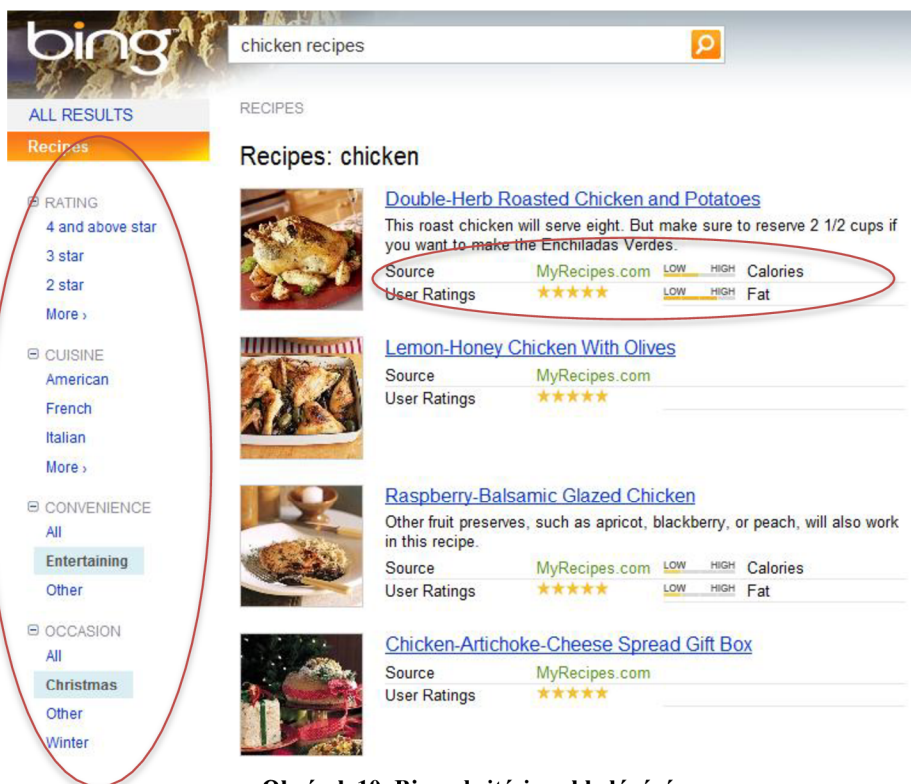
bing

chicken recipes

ALL RESULTS

Recipes

RATING
4 and above star
3 star
2 star
More ›

CUISINE
American
French
Italian
More ›

CONVENIENCE
All
Entertaining
Other

OCCASION
All
Christmas
Other
Winter

RECIPES

Recipes: chicken

Double-Herb Roasted Chicken and Potatoes
This roast chicken will serve eight. But make sure to reserve 2 1/2 cups if you want to make the Enchiladas Verdes.
Source MyRecipes.com LOW HIGH Calories
User Ratings ★★★★★ LOW HIGH Fat

Lemon-Honey Chicken With Olives
Source MyRecipes.com
User Ratings ★★★★★

Raspberry-Balsamic Glazed Chicken
Other fruit preserves, such as apricot, blackberry, or peach, will also work in this recipe.
Source MyRecipes.com LOW HIGH Calories
User Ratings ★★★★★ LOW HIGH Fat

Chicken-Artichoke-Cheese Spread Gift Box
Source MyRecipes.com
User Ratings ★★★★★

Obrázek 10. Bing vyhitávání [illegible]